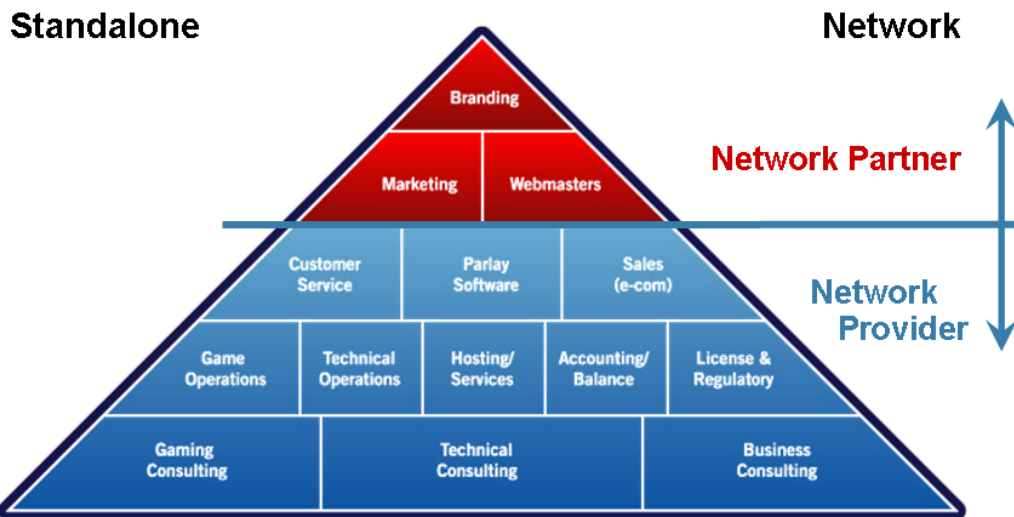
Standalone

Network

Branding

Marketing

Webmasters

Network Partner

Customer Service

Parlay Software

Sales (e-com)

Network Provider

Game Operations

Technical Operations

Hosting/ Services

Accounting/ Balance

License & Regulatory

Gaming Consulting

Technical Consulting

Business Consulting